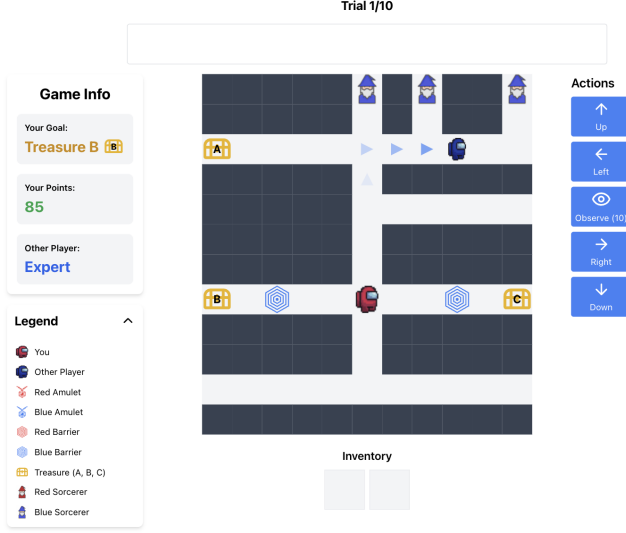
Trial 1/10

Game Info

Your Goal:
Treasure B B

Your Points:
85

Other Player:
Expert

Legend

You
Other Player
Red Amulet
Blue Amulet
Red Barrier
Blue Barrier
Treasure (A, B, C)
Red Sorcerer
Blue Sorcerer

A
B
C

Inventory

Actions
Up
Left
Observe (10)
Right
Down